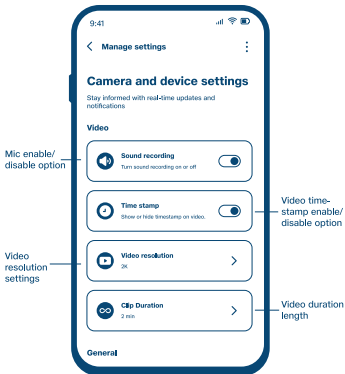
9:41

Manage settings

Camera and device settings

Stay informed with real-time updates and notifications

Video

Mic enable/ disable option

Sound recording
Turn sound recording on or off

Time stamp
Show or hide timestamp on video.

Video time-stamp enable/ disable option

Video resolution settings

Video resolution
2K

Clip Duration
2 min

Video duration length

General